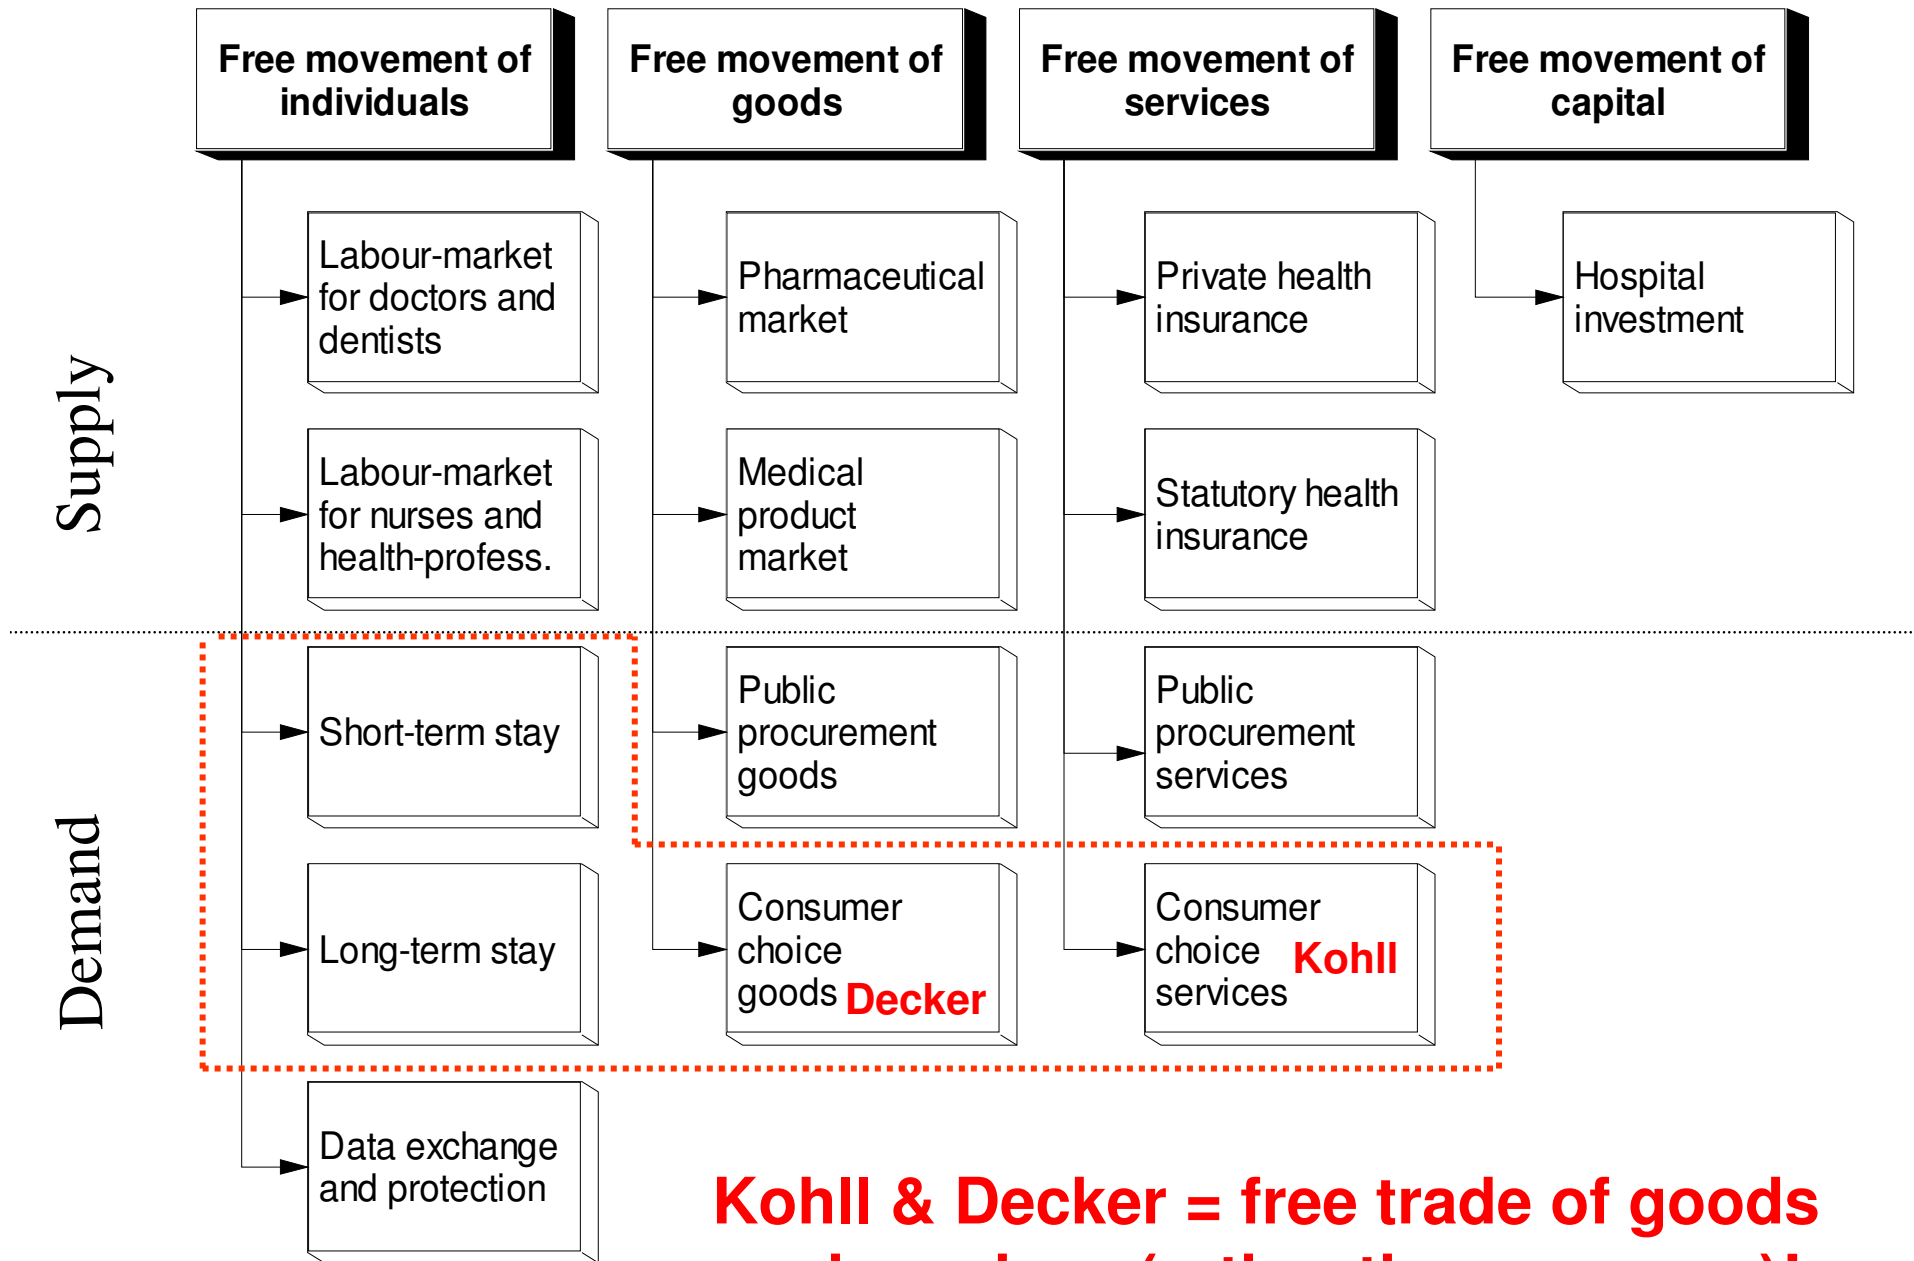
Free movement of individuals

Free movement of goods

Free movement of services

Free movement of capital

Supply

Labour-market for doctors and dentists

Pharmaceutical market

Private health insurance

Hospital investment

Labour-market for nurses and health-profess.

Medical product market

Statutory health insurance

Demand

Short-term stay

Public procurement goods

Public procurement services

Long-term stay

Consumer choice goods Decker

Consumer choice services Kohll

Data exchange and protection

Kohll & Decker = free trade of goods

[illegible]